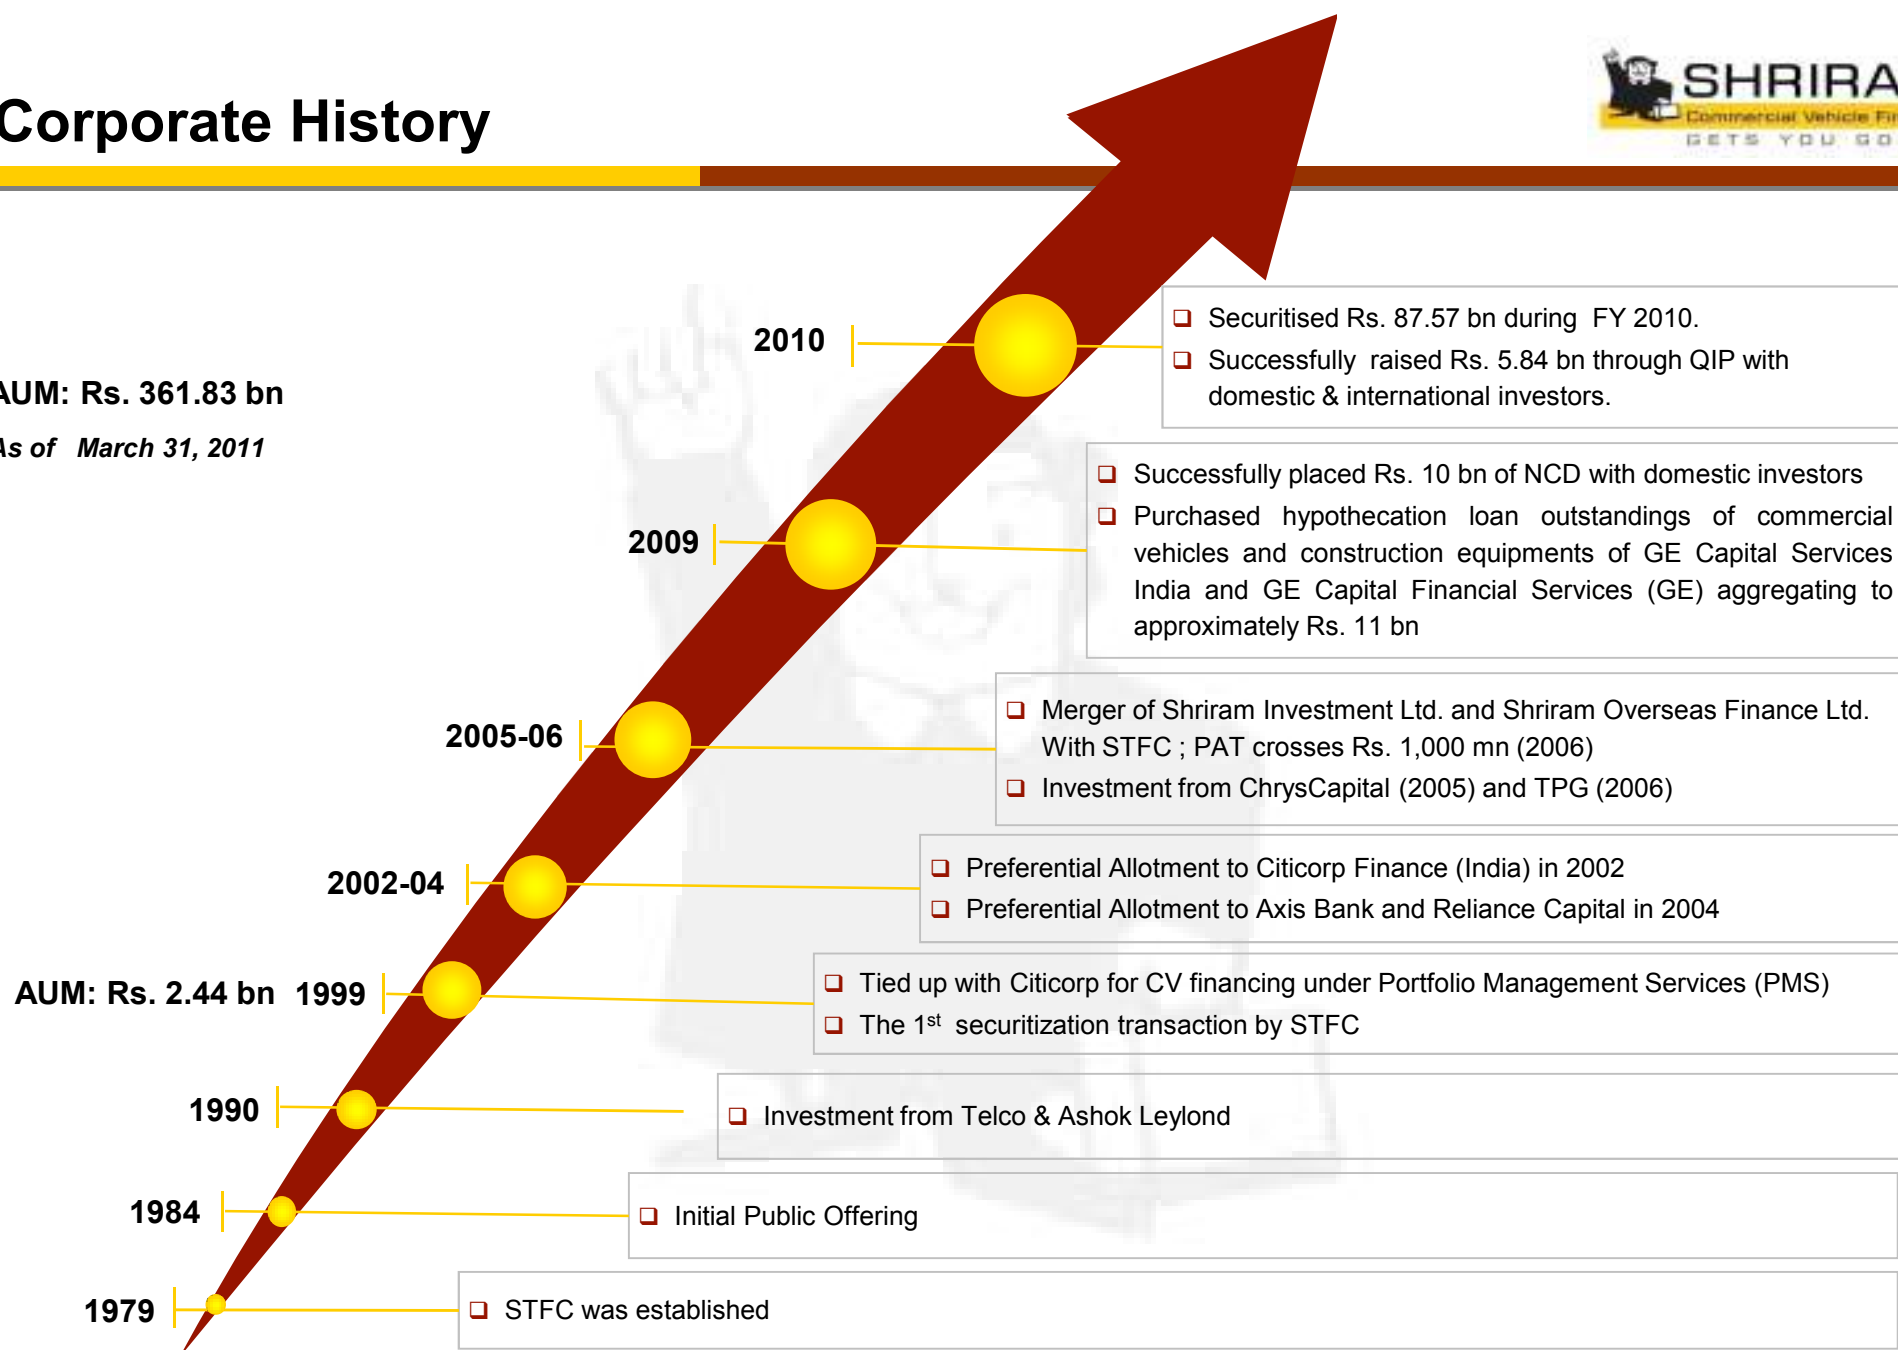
Corporate History

SHRIRA
Commercial Vehicle Fi
GETS YOU GO

AUM: Rs. 361.83 bn

As of March 31, 2011

2010

Securitised Rs. 87.57 bn during FY 2010.

Successfully raised Rs. 5.84 bn through QIP with domestic & international investors.

2009

Successfully placed Rs. 10 bn of NCD with domestic investors

Purchased hypothecation loan outstandings of commercial vehicles and construction equipments of GE Capital Services India and GE Capital Financial Services (GE) aggregating to approximately Rs. 11 bn

2005-06

Merger of Shriram Investment Ltd. and Shriram Overseas Finance Ltd. With STFC ; PAT crosses Rs. 1,000 mn (2006)

Investment from ChrysCapital (2005) and TPG (2006)

2002-04

Preferential Allotment to Citicorp Finance (India) in 2002

Preferential Allotment to Axis Bank and Reliance Capital in 2004

AUM: Rs. 2.44 bn 1999

Tied up with Citicorp for CV financing under Portfolio Management Services (PMS)

The 1$^{st}$ securitization transaction by STFC

1990

Investment from Telco & Ashok Leylond

1984

Initial Public Offering

1979

STFC was established